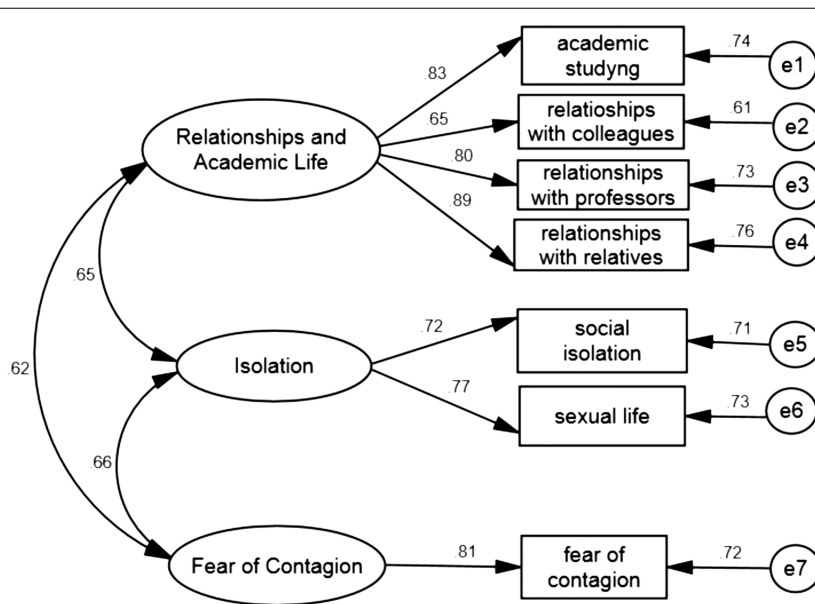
Relationships and Academic Life

.83

.65

.80

.89

academic studyng

.74

e1

relatioships with colleagues

.61

e2

relationships with professors

.73

e3

relationships with relatives

.76

e4

.65

.62

Isolation

.72

.77

social isolation

.71

e5

sexual life

.73

e6

.66

Fear of Contagion

.81

fear of contagion

.72

e7